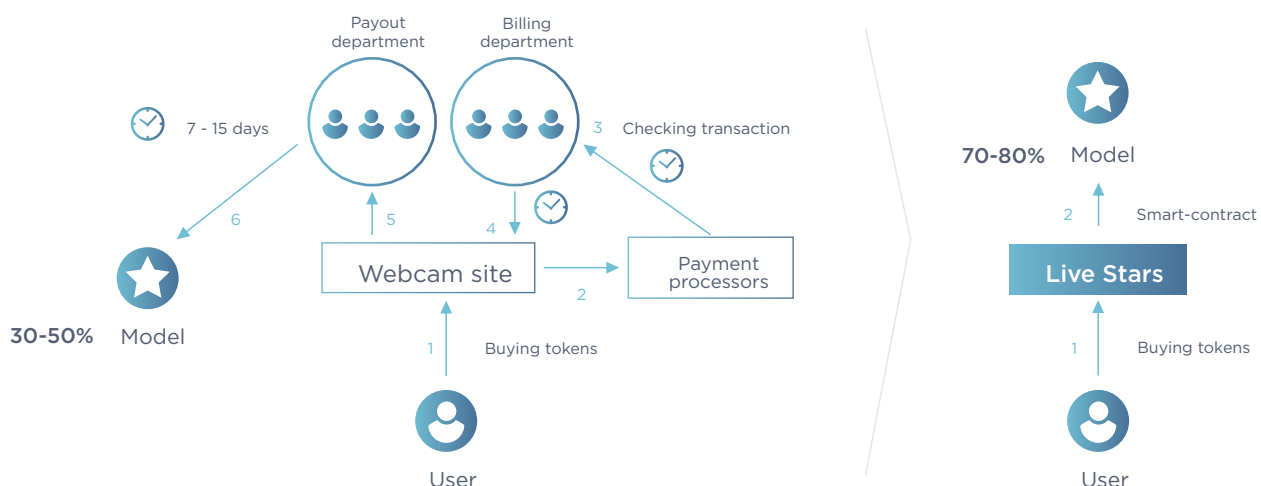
Payout department

Billing department

7 - 15 days

3 Checking transaction

6

5

4

Webcam site

Payment processors

2

30-50% Model

1 Buying tokens

User

70-80% Model

2 Smart-contract

Live Stars

1 Buying tokens

User